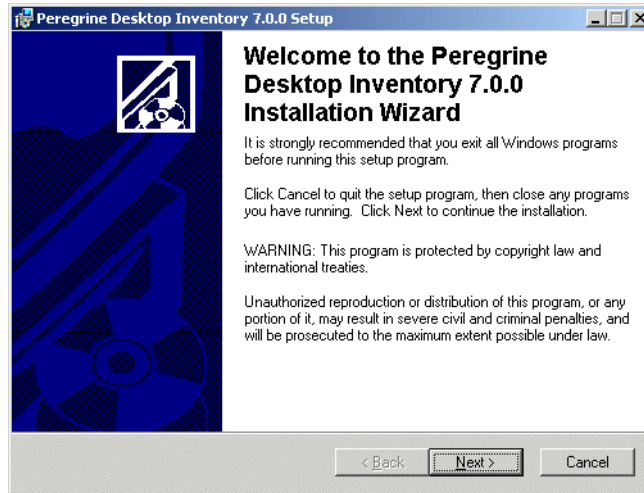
Peregrine Desktop Inventory 7.0.0 Setup

Welcome to the Peregrine Desktop Inventory 7.0.0 Installation Wizard

It is strongly recommended that you exit all Windows programs before running this setup program.

Click Cancel to quit the setup program, then close any programs you have running. Click Next to continue the installation.

WARNING: This program is protected by copyright law and international treaties.

Unauthorized reproduction or distribution of this program, or any portion of it, may result in severe civil and criminal penalties, and will be prosecuted to the maximum extent possible under law.

< Back

Next >

Cancel